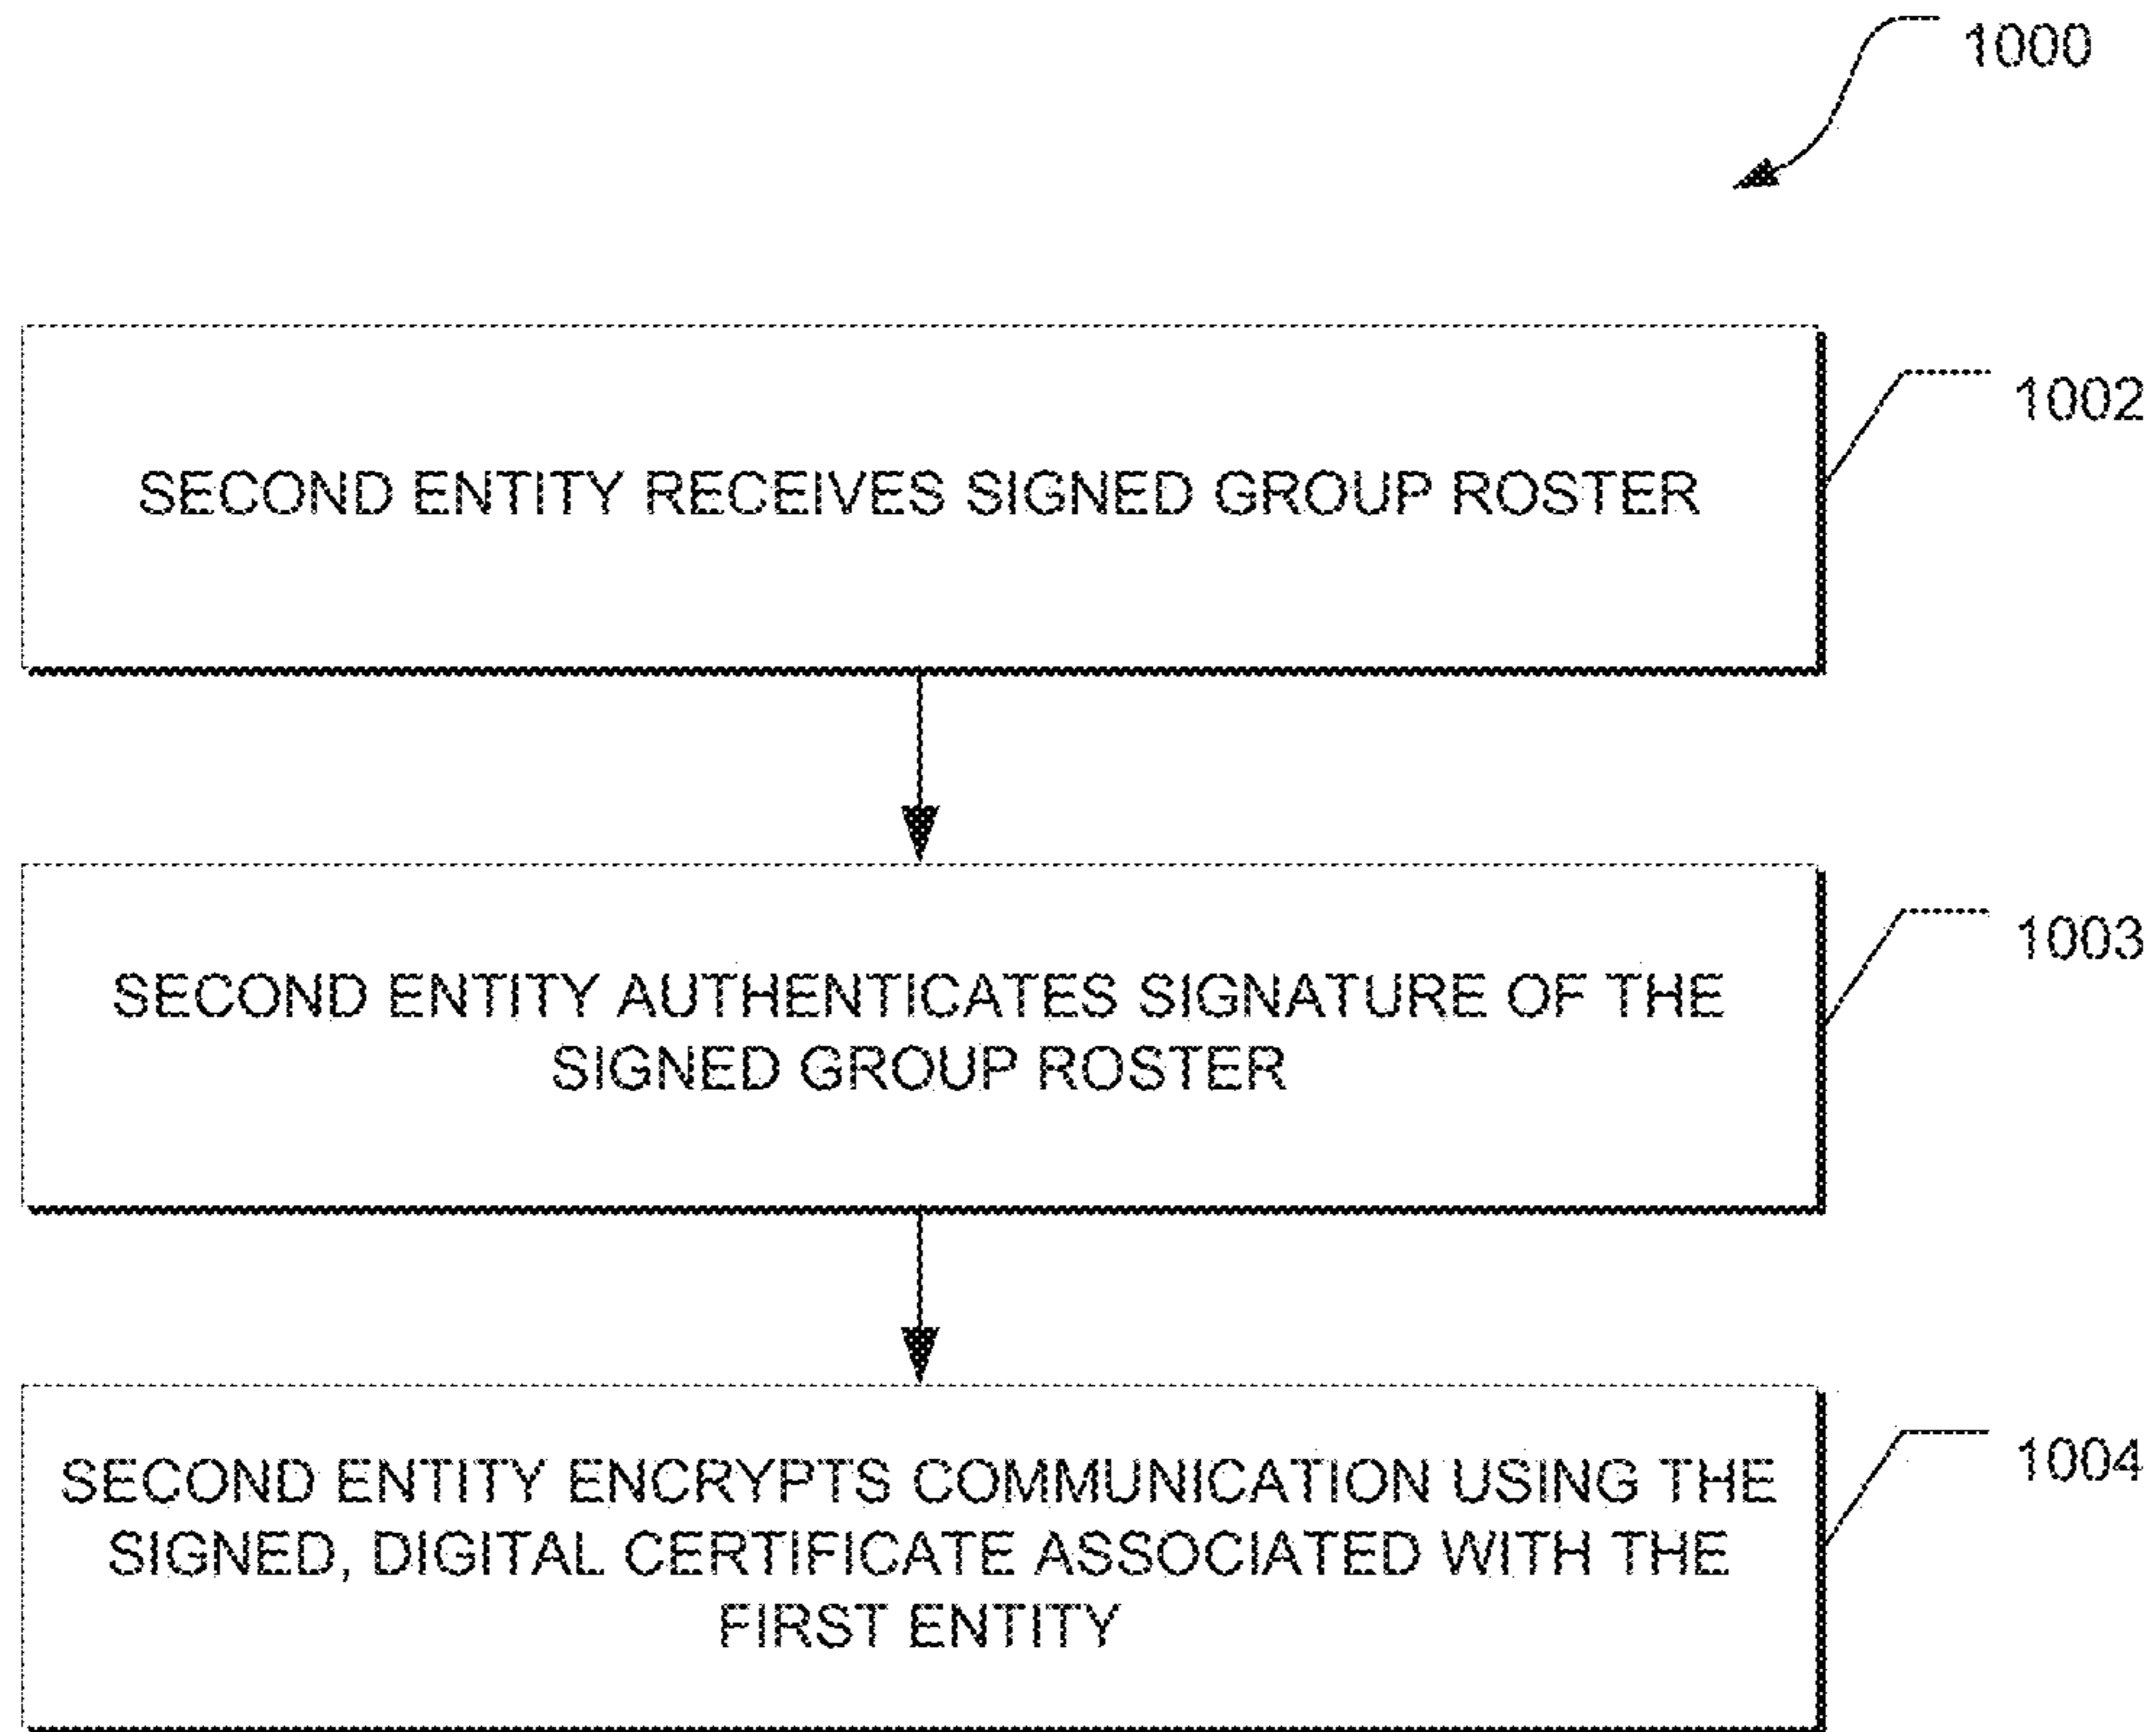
1000

SECOND ENTITY RECEIVES SIGNED GROUP ROSTER

1002

SECOND ENTITY AUTHENTICATES SIGNATURE OF THE SIGNED GROUP ROSTER

1003

SECOND ENTITY ENCRYPTS COMMUNICATION USING THE SIGNED, DIGITAL CERTIFICATE ASSOCIATED WITH THE FIRST ENTITY

1004